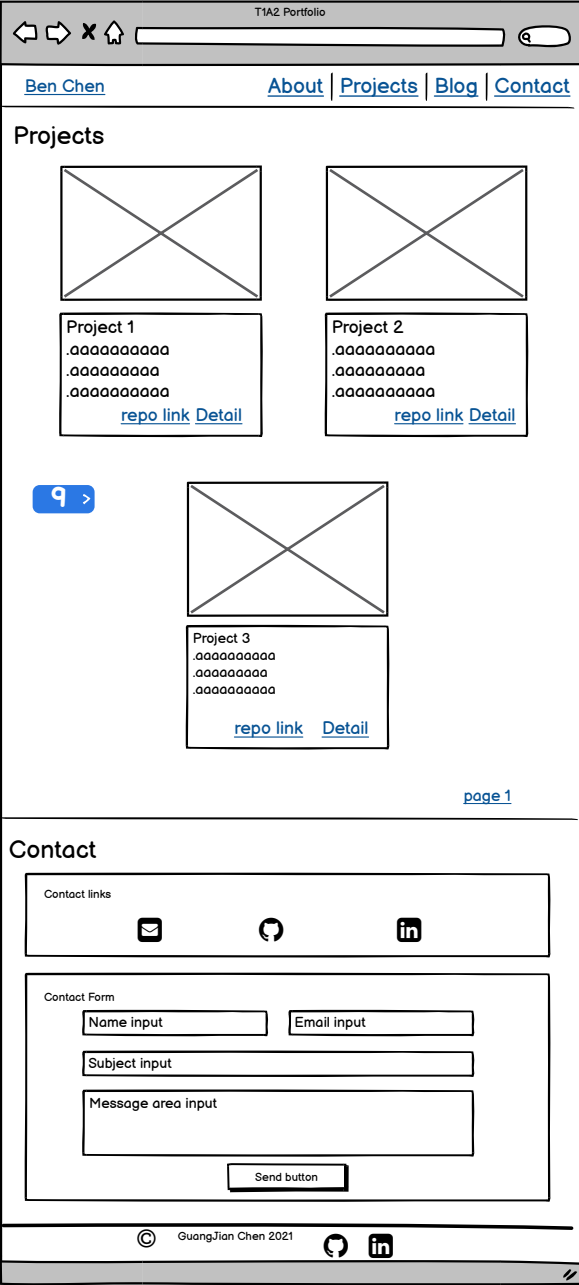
T1A2 Portfolio

Ben Chen

About | Projects | Blog | Contact

Projects

Project 1
.aaaaaaaaaa
.aaaaaaaaa
.aaaaaaaaaa
repo link Detail

Project 2
.aaaaaaaaaa
.aaaaaaaaa
.aaaaaaaaaa
repo link Detail

9 >

Project 3
.aaaaaaaaaa
.aaaaaaaaa
.aaaaaaaaaa
repo link Detail

page 1

Contact

Contact links

Contact Form

Name input

Email input

Subject input

Message area input

Send button

© GuangJian Chen 2021